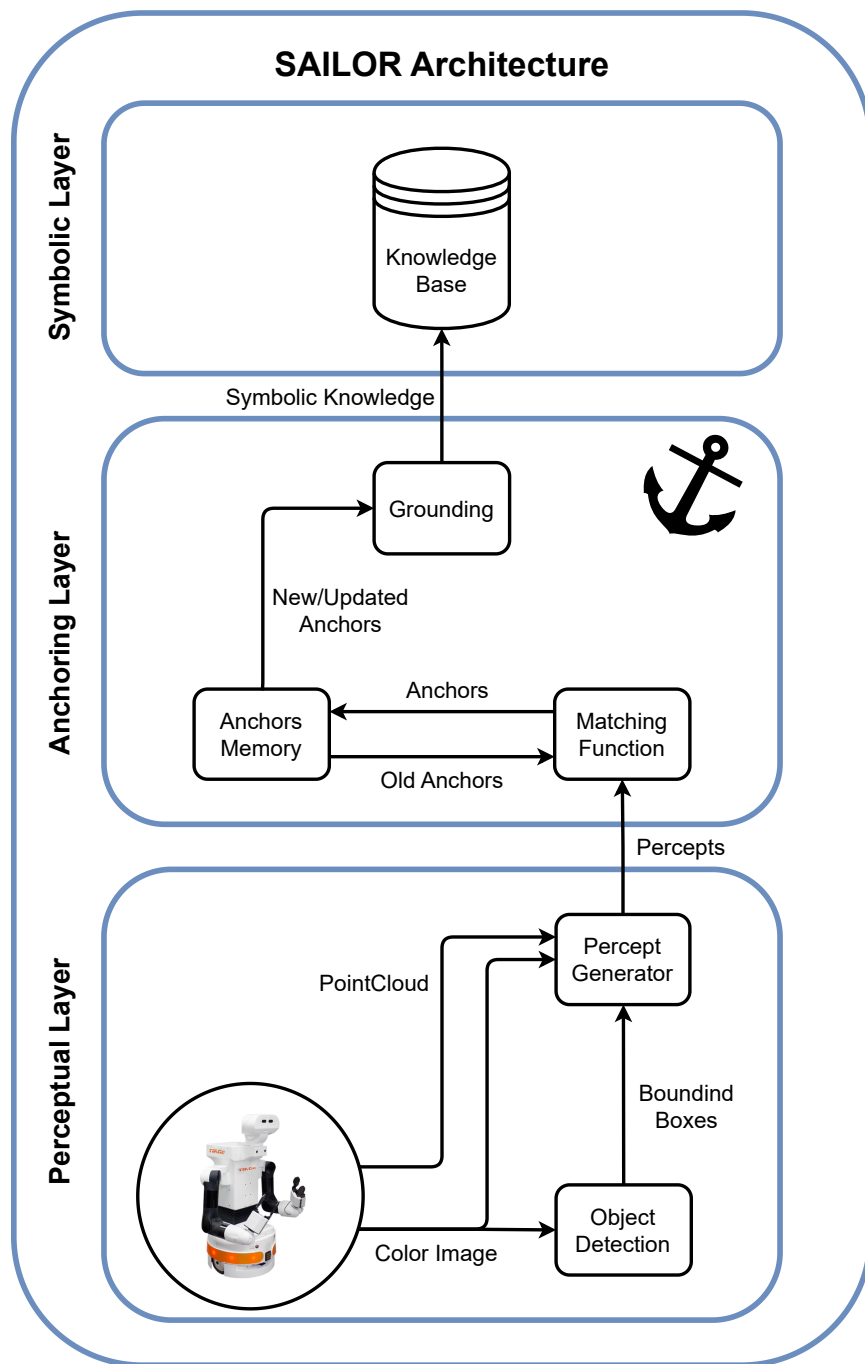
SAILOR Architecture

Symbolic Layer

Knowledge Base

Symbolic Knowledge

Anchoring Layer

Grounding

New/Updated Anchors

Anchors

Anchors Memory

Matching Function

Old Anchors

Percepts

Perceptual Layer

Percept Generator

PointCloud

Boundind Boxes

Object Detection

Color Image